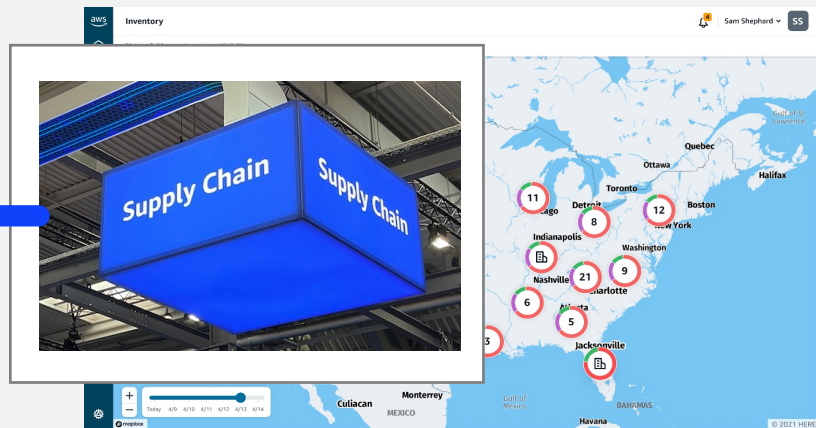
aws

Inventory

4

Sam Shephard

SS

Supply Chain

Supply Chain

Ottawa

Quebec

Halifax

Toronto

Detroit

Boston

New York

Indianapolis

Washington

Nashville

Charlotte

Atlanta

Jacksonville

11

8

12

21

9

6

5

3

Monterrey

Culiacan

MEXICO

BAHAMAS

+

−

Today 4/9 4/10 4/11 4/12 4/13 4/14

mapbox

© 2021 HERE